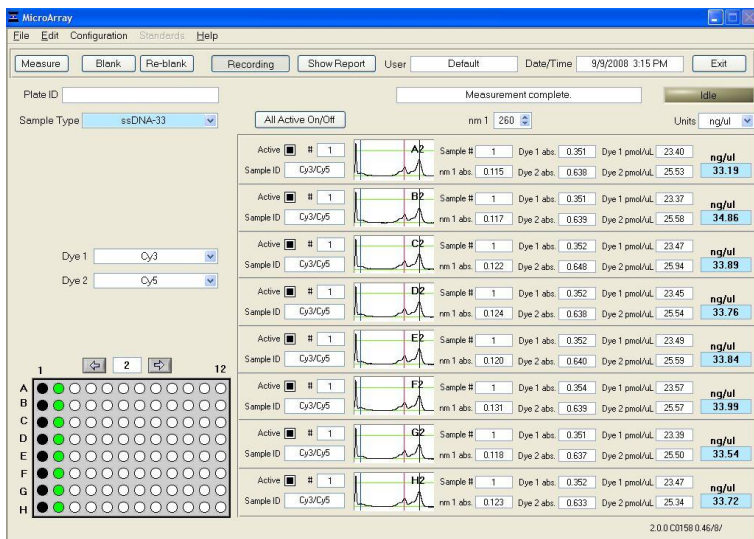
MicroArray

File Edit Configuration Standards Help

Measure Blank Re-blank Recording Show Report User Default Date/Time 9/9/2008 3:15 PM Exit

Plate ID

Measurement complete.

Idle

Sample Type ssDNA-33

All Active On/Off

nm 1 260

Units ng/ul

Dye 1 Cy3

Dye 2 Cy5

1 2 12

A
B
C
D
E
F
G
H

| | | | | | | |
|---|---|---|---|---|---|---|
| Active # 1 | A2 | Sample # 1 | Dye 1 abs. 0.351 | Dye 1 pmol/uL 23.40 | ng/ul |
| Sample ID Cy3/Cy5 | | nm 1 abs. 0.115 | Dye 2 abs. 0.638 | Dye 2 pmol/uL 25.53 | 33.19 |
| Active # 1 | B2 | Sample # 1 | Dye 1 abs. 0.351 | Dye 1 pmol/uL 23.37 | ng/ul |
| Sample ID Cy3/Cy5 | | nm 1 abs. 0.117 | Dye 2 abs. 0.639 | Dye 2 pmol/uL 25.58 | 34.86 |
| Active # 1 | C2 | Sample # 1 | Dye 1 abs. 0.352 | Dye 1 pmol/uL 23.47 | ng/ul |
| Sample ID Cy3/Cy5 | | nm 1 abs. 0.122 | Dye 2 abs. 0.648 | Dye 2 pmol/uL 25.94 | 33.89 |
| Active # 1 | D2 | Sample # 1 | Dye 1 abs. 0.352 | Dye 1 pmol/uL 23.45 | ng/ul |
| Sample ID Cy3/Cy5 | | nm 1 abs. 0.124 | Dye 2 abs. 0.638 | Dye 2 pmol/uL 25.54 | 33.76 |
| Active # 1 | E2 | Sample # 1 | Dye 1 abs. 0.352 | Dye 1 pmol/uL 23.49 | ng/ul |
| Sample ID Cy3/Cy5 | | nm 1 abs. 0.120 | Dye 2 abs. 0.640 | Dye 2 pmol/uL 25.59 | 33.84 |
| Active # 1 | F2 | Sample # 1 | Dye 1 abs. 0.354 | Dye 1 pmol/uL 23.57 | ng/ul |
| Sample ID Cy3/Cy5 | | nm 1 abs. 0.131 | Dye 2 abs. 0.639 | Dye 2 pmol/uL 25.57 | 33.99 |
| Active # 1 | G2 | Sample # 1 | Dye 1 abs. 0.351 | Dye 1 pmol/uL 23.39 | ng/ul |
| Sample ID Cy3/Cy5 | | nm 1 abs. 0.118 | Dye 2 abs. 0.637 | Dye 2 pmol/uL 25.50 | 33.54 |
| Active # 1 | H2 | Sample # 1 | Dye 1 abs. 0.352 | Dye 1 pmol/uL 23.47 | ng/ul |
| Sample ID Cy3/Cy5 | | nm 1 abs. 0.123 | Dye 2 abs. 0.633 | Dye 2 pmol/uL 25.34 | 33.72 |

2.0.0 C0158 0.46/8/